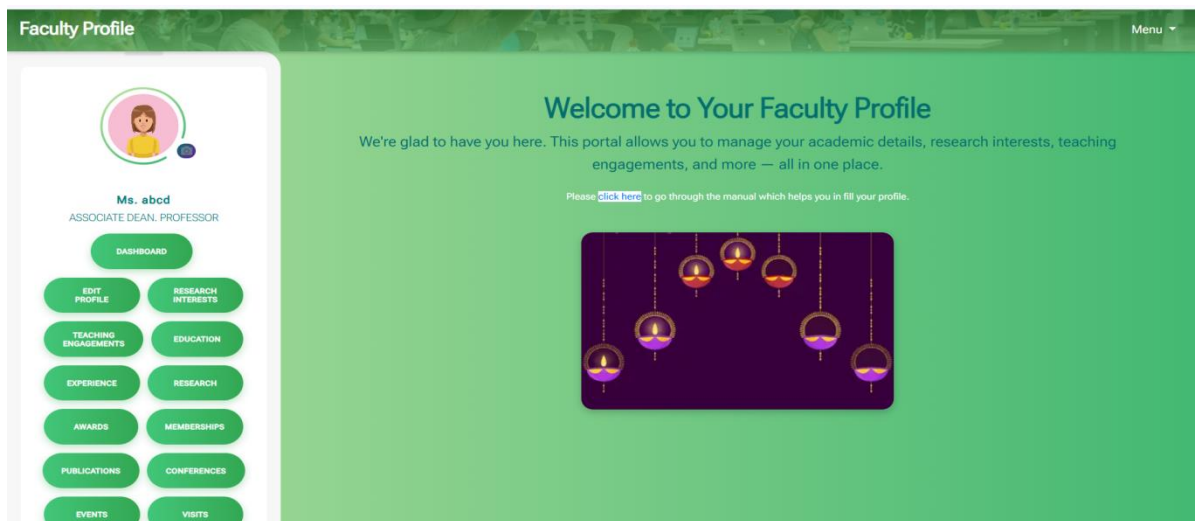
Faculty Profile

Menu

Ms. abcd
ASSOCIATE DEAN. PROFESSOR

DASHBOARD

EDIT PROFILE

RESEARCH INTERESTS

TEACHING ENGAGEMENTS

EDUCATION

EXPERIENCE

RESEARCH

AWARDS

MEMBERSHIPS

PUBLICATIONS

CONFERENCES

EVENTS

VISITS

Welcome to Your Faculty Profile

We're glad to have you here. This portal allows you to manage your academic details, research interests, teaching engagements, and more — all in one place.

Please click here to go through the manual which helps you in fill your profile.